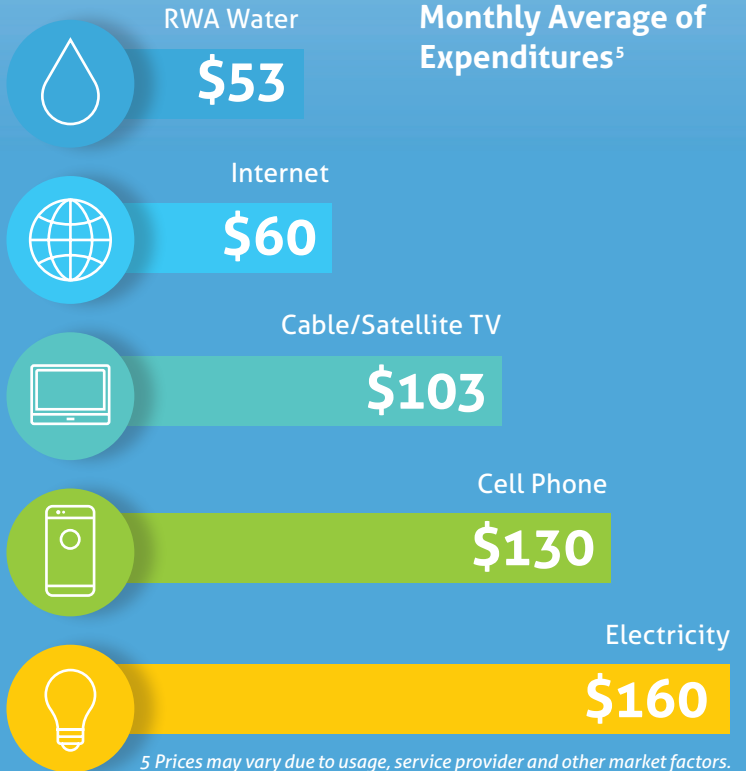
Monthly Average of Expenditures$^5$

RWA Water

$53

Internet

$60

Cable/Satellite TV

$103

Cell Phone

$130

Electricity

$160

5 Prices may vary due to usage, service provider and other market factors.